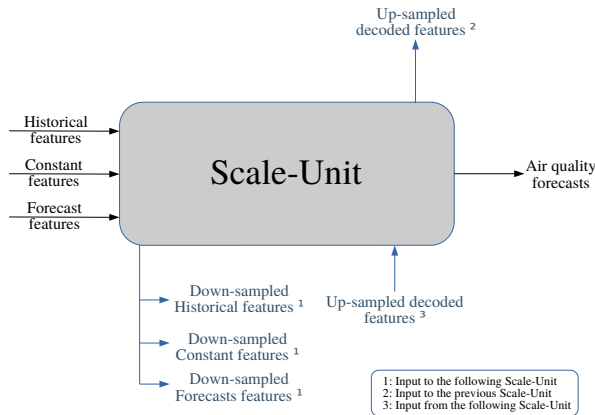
Up-sampled decoded features ²

Historical features

Constant features

Forecast features

Scale-Unit

Air quality forecasts

Down-sampled Historical features ¹

Down-sampled Constant features ¹

Down-sampled Forecasts features ¹

Up-sampled decoded features ³

1: Input to the following Scale-Unit
2: Input to the previous Scale-Unit
3: Input from the following Scale-Unit